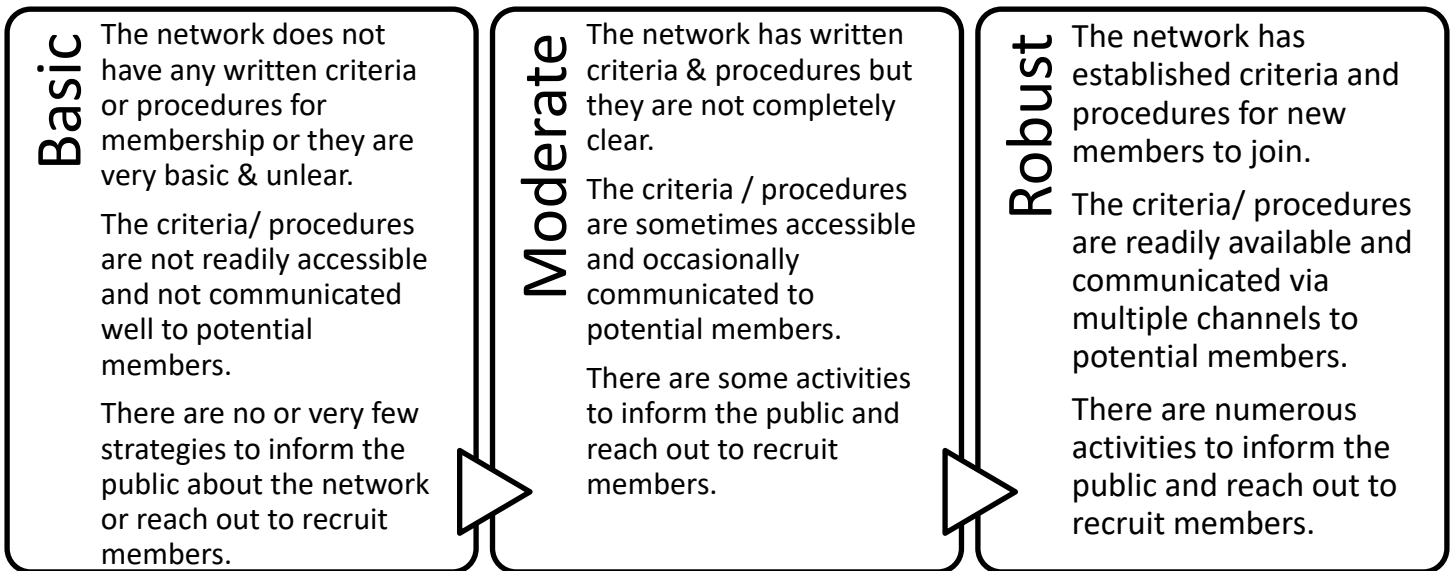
Basic

The network does not have any written criteria or procedures for membership or they are very basic & unlear.

The criteria/ procedures are not readily accessible and not communicated well to potential members.

There are no or very few strategies to inform the public about the network or reach out to recruit members.

Moderate

The network has written criteria & procedures but they are not completely clear.

The criteria / procedures are sometimes accessible and occasionally communicated to potential members.

There are some activities to inform the public and reach out to recruit members.

Robust

The network has established criteria and procedures for new members to join.

The criteria/ procedures are readily available and communicated via multiple channels to potential members.

There are numerous activities to inform the public and reach out to recruit members.